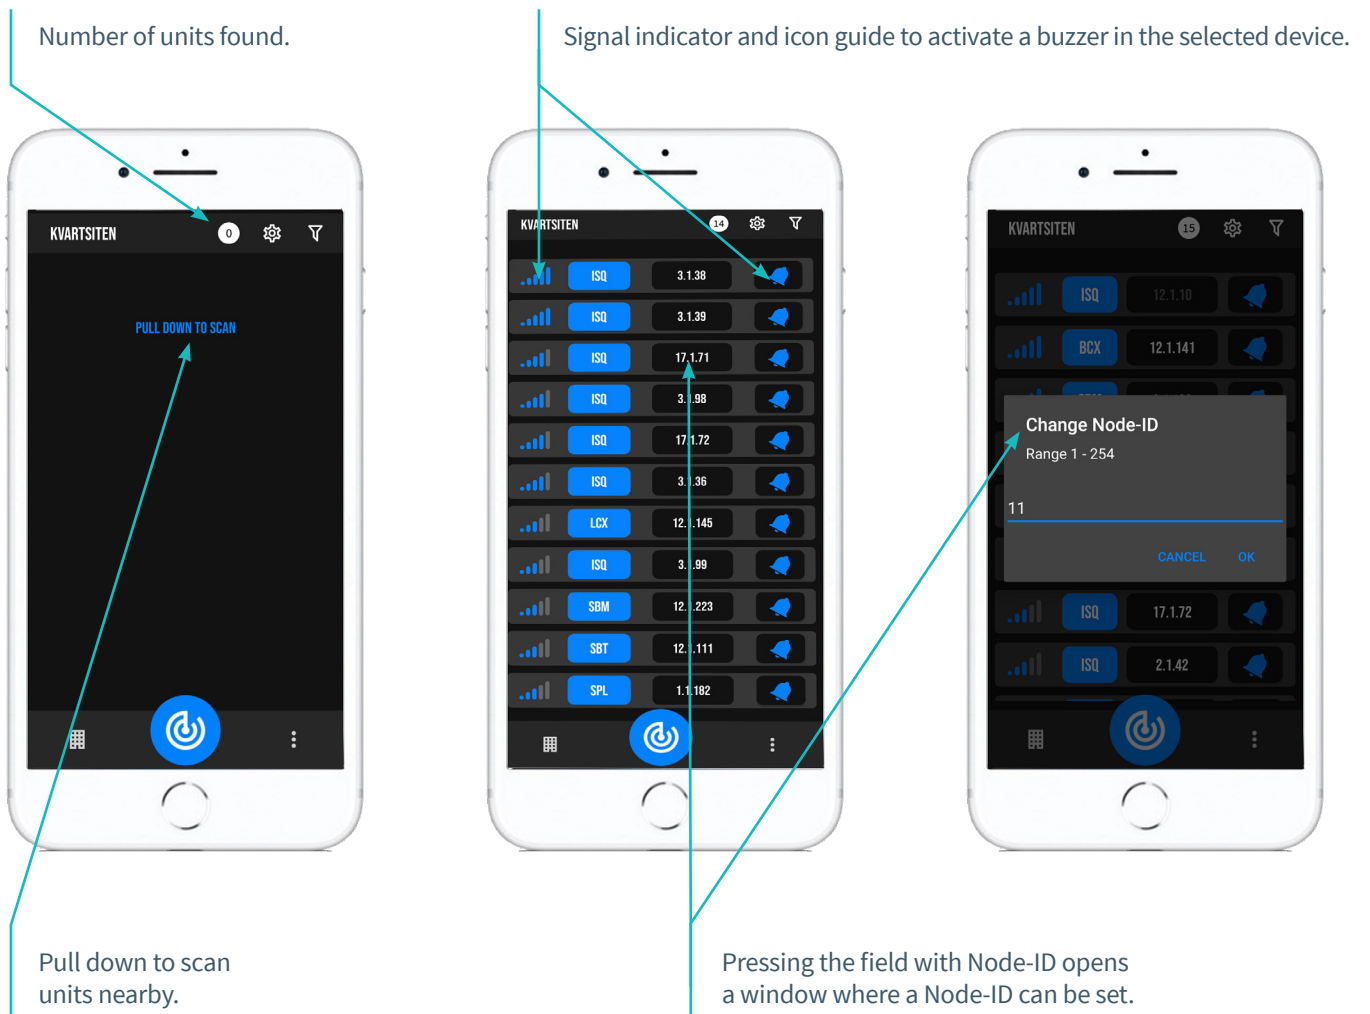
Number of units found.

Signal indicator and icon guide to activate a buzzer in the selected device.

KVARTSITEN 0

PULL DOWN TO SCAN

KVARTSITEN 14

| ISQ | 3.1.38 |
|---|---|
| ISQ | 3.1.39 |
| ISQ | 17.1.71 |
| ISQ | 3.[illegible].98 |
| ISQ | 17.1.72 |
| ISQ | 3.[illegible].36 |
| LCX | 12.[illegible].145 |
| ISQ | 3.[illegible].99 |
| SBM | 12.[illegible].223 |
| SBT | 12.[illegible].111 |
| SPL | 1.1.182 |

KVARTSITEN 15

| ISQ | 12.1.10 |
|---|---|
| BCX | 12.1.141 |

Change Node-ID
Range 1 - 254
11
CANCEL OK

| ISQ | 17.1.72 |
|---|---|
| ISQ | 2.1.42 |

Pull down to scan units nearby.

Pressing the field with Node-ID opens a window where a Node-ID can be set.